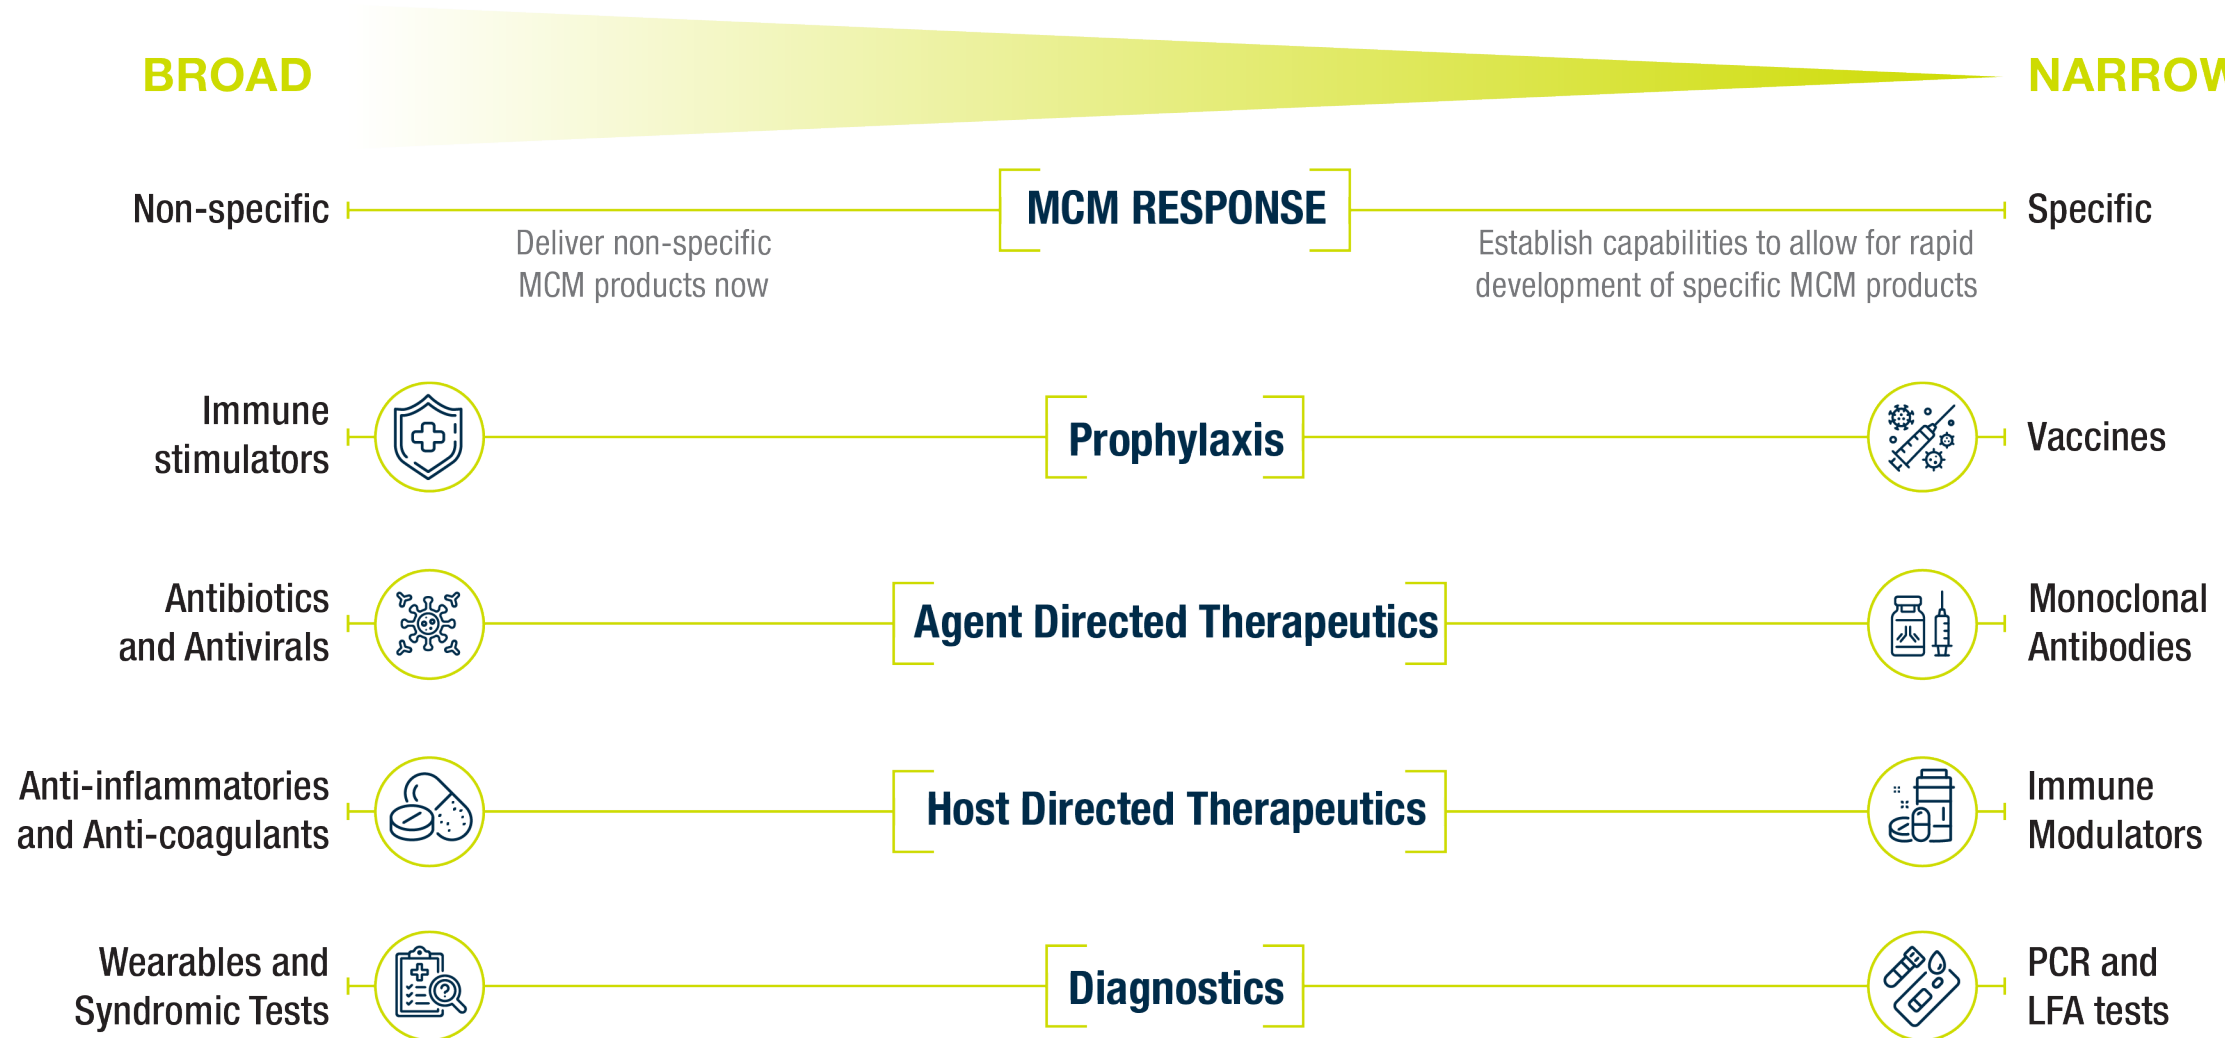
BROAD

NARROW

Non-specific

MCM RESPONSE

Specific

Deliver non-specific MCM products now

Establish capabilities to allow for rapid development of specific MCM products

Immune stimulators

Prophylaxis

Vaccines

Antibiotics and Antivirals

Agent Directed Therapeutics

Monoclonal Antibodies

Anti-inflammatories and Anti-coagulants

Host Directed Therapeutics

Immune Modulators

Wearables and Syndromic Tests

Diagnostics

PCR and LFA tests